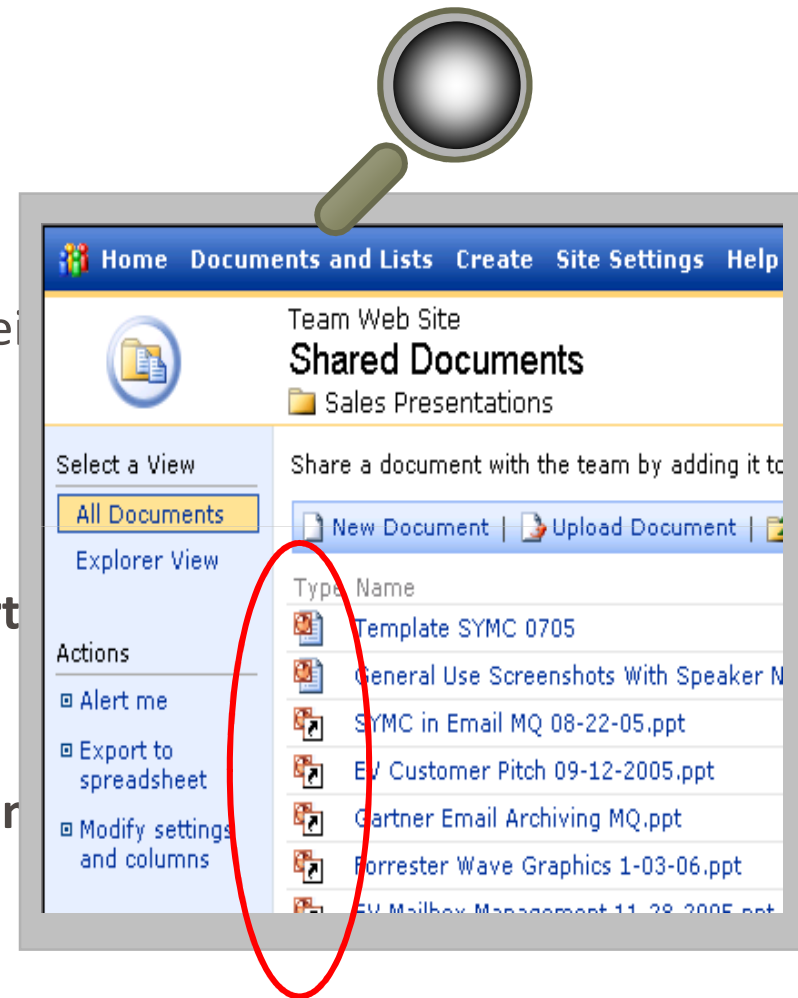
Home Documents and Lists Create Site Settings Help

Team Web Site
Shared Documents
Sales Presentations

Select a View
All Documents
Explorer View

Actions
Alert me
Export to spreadsheet
Modify settings and columns

Share a document with the team by adding it to

New Document | Upload Document |

Type Name
Template SYMC 0705
General Use Screenshots With Speaker N
SYMC in Email MQ 08-22-05.ppt
EV Customer Pitch 09-12-2005.ppt
Gartner Email Archiving MQ.ppt
Forrester Wave Graphics 1-03-06.ppt
EV Mailbox Management 11-28-2005.ppt

ei
t
r